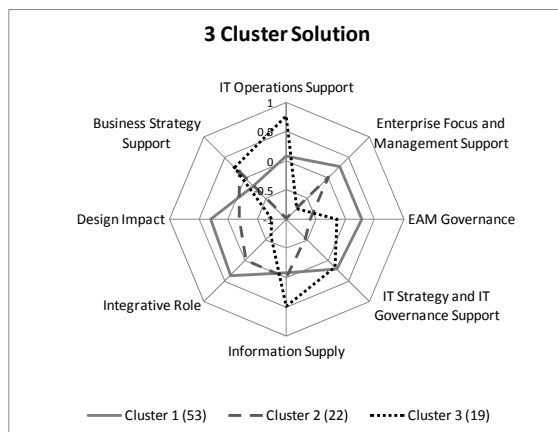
3 Cluster Solution

IT Operations Support

1

0.8

0

0.5

Enterprise Focus and Management Support

EAM Governance

IT Strategy and IT Governance Support

Information Supply

Integrative Role

Design Impact

Business Strategy Support

Cluster 1 (53)
Cluster 2 (22)
Cluster 3 (19)